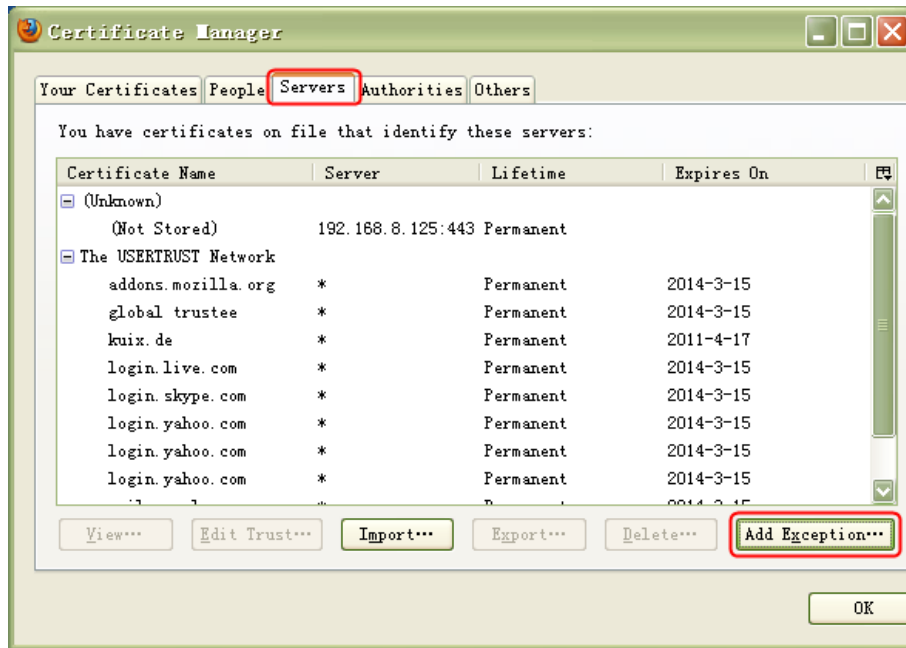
Certificate Manager

Your Certificates | People | Servers | Authorities | Others

You have certificates on file that identify these servers:

| Certificate Name | Server | Lifetime | Expires On |
|---|---|---|---|
| ⊟ (Unknown) | | | |
| (Not Stored) | 192.168.8.125:443 | Permanent | |
| ⊟ The USERTRUST Network | | | |
| addons.mozilla.org | * | Permanent | 2014-3-15 |
| global trustee | * | Permanent | 2014-3-15 |
| kuix.de | * | Permanent | 2011-4-17 |
| login.live.com | * | Permanent | 2014-3-15 |
| login.skype.com | * | Permanent | 2014-3-15 |
| login.yahoo.com | * | Permanent | 2014-3-15 |
| login.yahoo.com | * | Permanent | 2014-3-15 |
| login.yahoo.com | * | Permanent | 2014-3-15 |
| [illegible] | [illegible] | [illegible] | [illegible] |

View... | Edit Trust... | Import... | Export... | Delete... | Add Exception...

OK